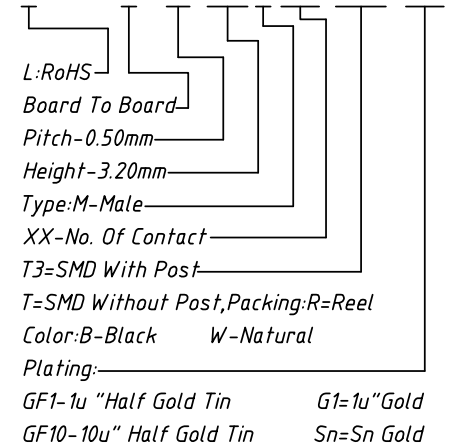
L:RoHS
Board To Board
Pitch-0.50mm
Height-3.20mm
Type:M-Male
XX-No. Of Contact
T3=SMD With Post
T=SMD Without Post,Packing:R=Reel
Color:B-Black W-Natural
Plating:
GF1-1u "Half Gold Tin G1=1u"Gold
GF10-10u" Half Gold Tin Sn=Sn Gold